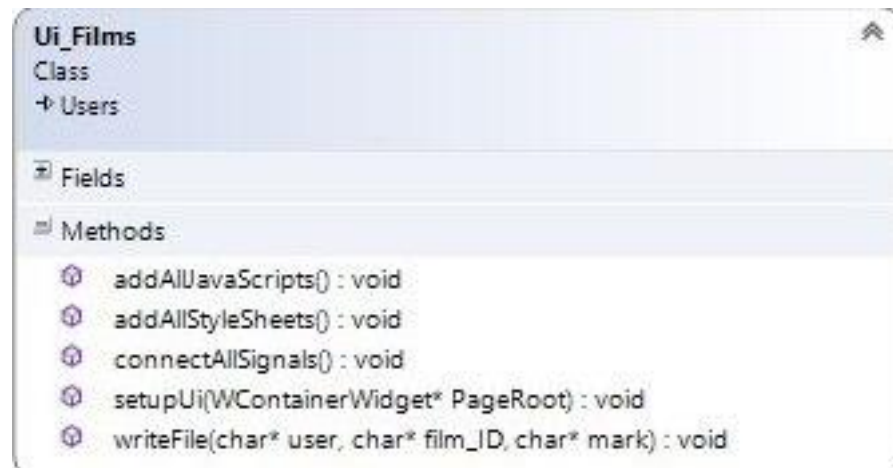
Ui_Films
Class
→ Users

Fields

Methods

addAllJavaScripts() : void
addAllStyleSheets() : void
connectAllSignals() : void
setupUi(WContainerWidget* PageRoot) : void
writeFile(char* user, char* film_ID, char* mark) : void